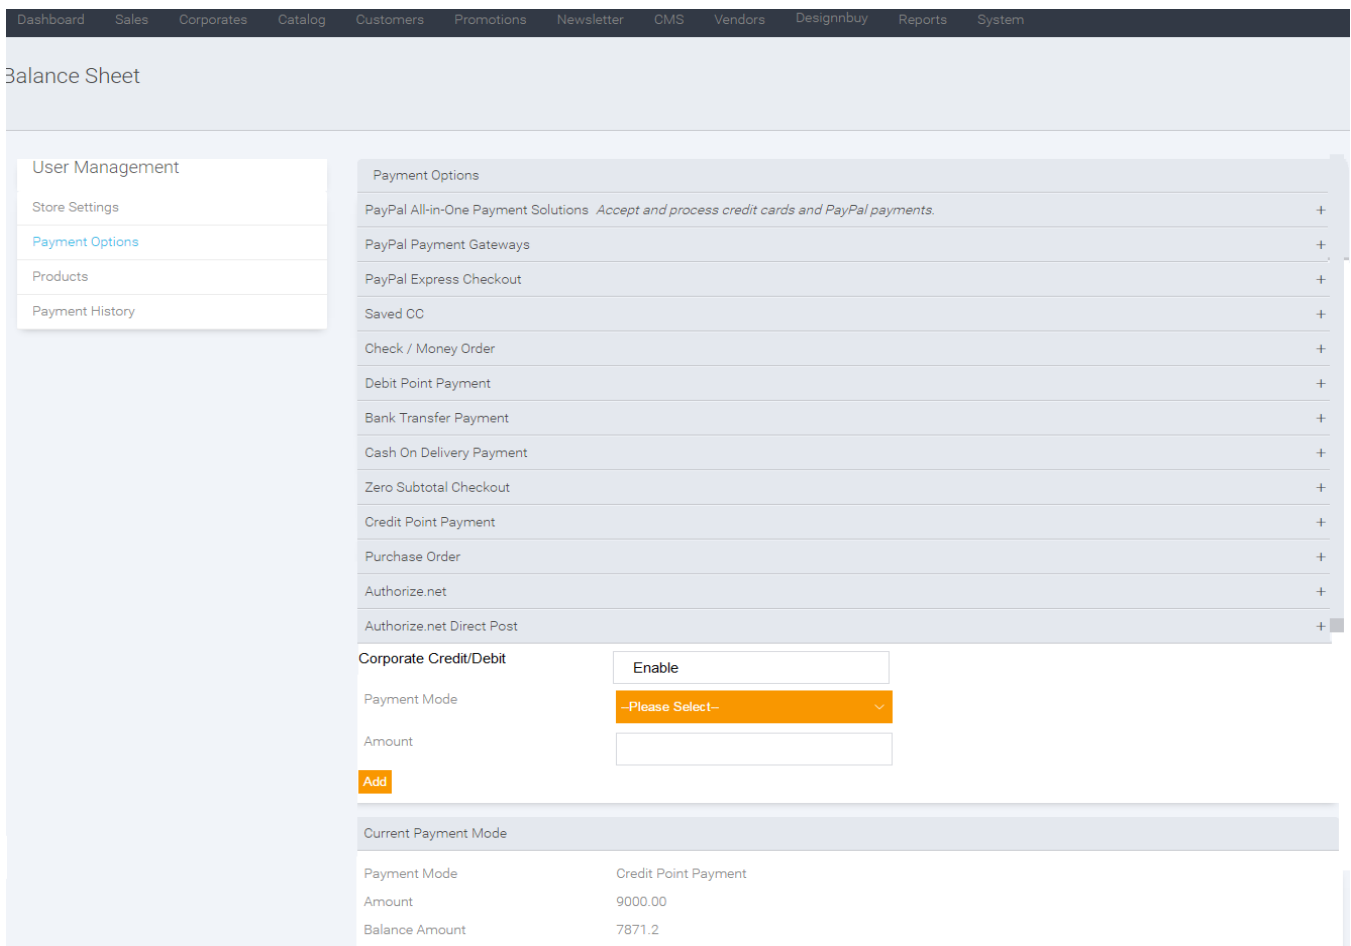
Dashboard Sales Corporates Catalog Customers Promotions Newsletter CMS Vendors Designnbuy Reports System

Balance Sheet

User Management
Store Settings
Payment Options
Products
Payment History

Payment Options

PayPal All-in-One Payment Solutions *Accept and process credit cards and PayPal payments.* +
PayPal Payment Gateways +
PayPal Express Checkout +
Saved CC +
Check / Money Order +
Debit Point Payment +
Bank Transfer Payment +
Cash On Delivery Payment +
Zero Subtotal Checkout +
Credit Point Payment +
Purchase Order +
Authorize.net +
Authorize.net Direct Post +

Corporate Credit/Debit Enable
Payment Mode --Please Select--
Amount
Add

Current Payment Mode

Payment Mode Credit Point Payment
Amount 9000.00
Balance Amount 7871.2